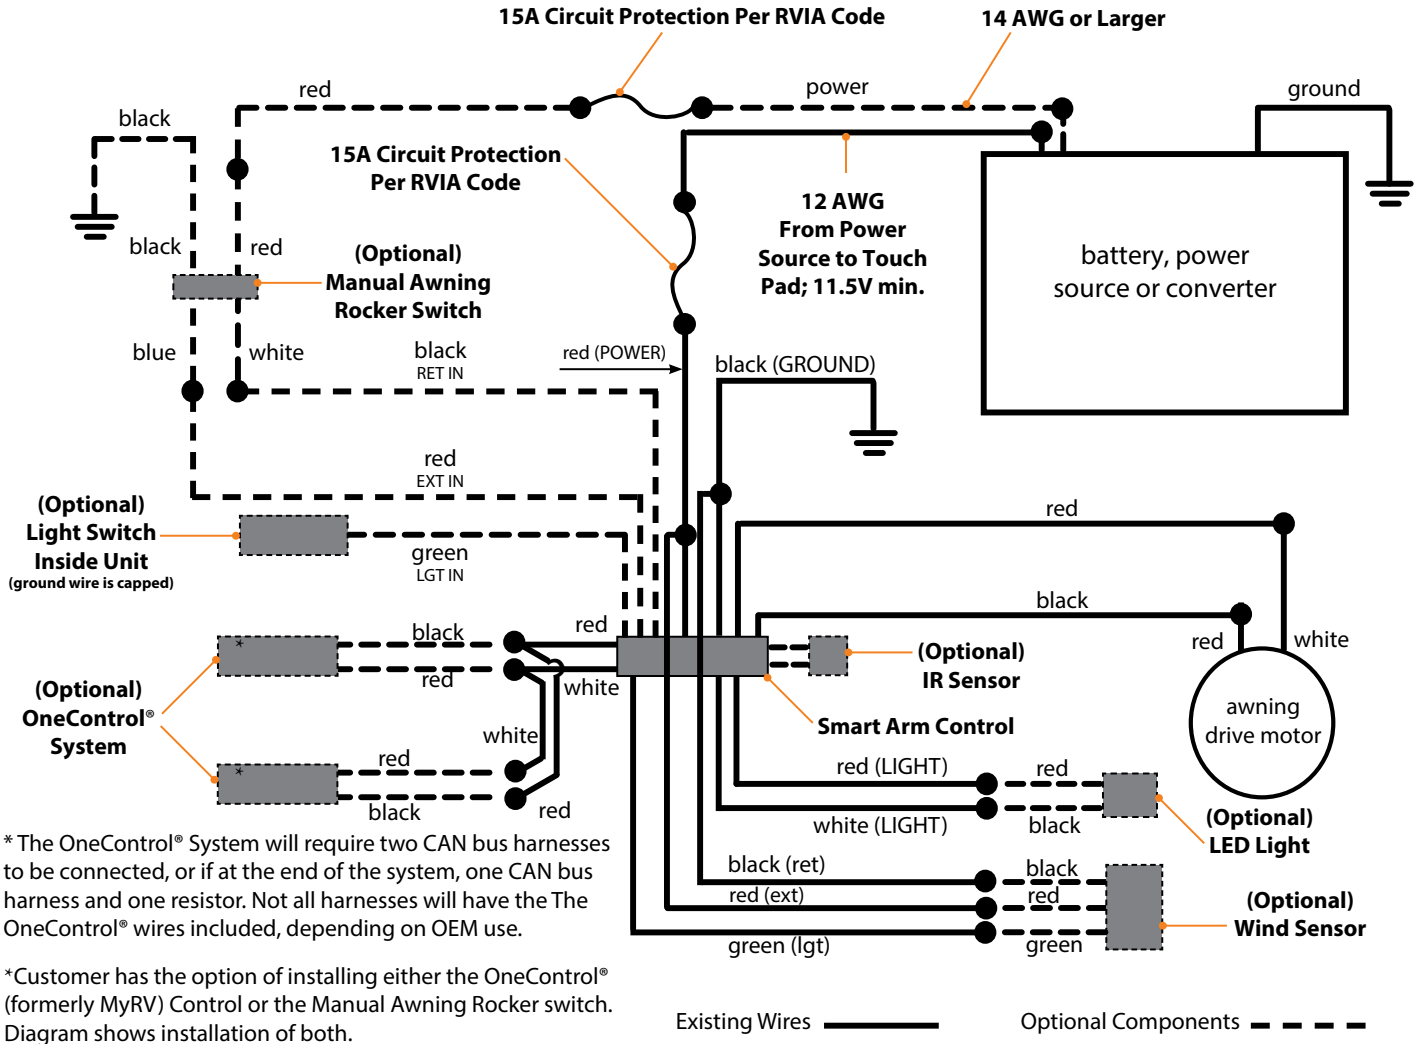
15A Circuit Protection Per RVIA Code

14 AWG or Larger

red

power

ground

black

15A Circuit Protection Per RVIA Code

black

red

(Optional) Manual Awning Rocker Switch

12 AWG From Power Source to Touch Pad; 11.5V min.

battery, power source or converter

blue

white

black RET IN

red (POWER)

black (GROUND)

red EXT IN

(Optional) Light Switch Inside Unit (ground wire is capped)

green LGT IN

red

black

red

white

black

red

(Optional) IR Sensor

(Optional) OneControl® System

white

Smart Arm Control

awning drive motor

red

red (LIGHT)

red

black

red

white (LIGHT)

black

(Optional) LED Light

* The OneControl® System will require two CAN bus harnesses to be connected, or if at the end of the system, one CAN bus harness and one resistor. Not all harnesses will have the The OneControl® wires included, depending on OEM use.

black (ret)

black

red (ext)

red

(Optional) Wind Sensor

green (lgt)

green

*Customer has the option of installing either the OneControl® (formerly MyRV) Control or the Manual Awning Rocker switch. Diagram shows installation of both.

Existing Wires

Optional Components